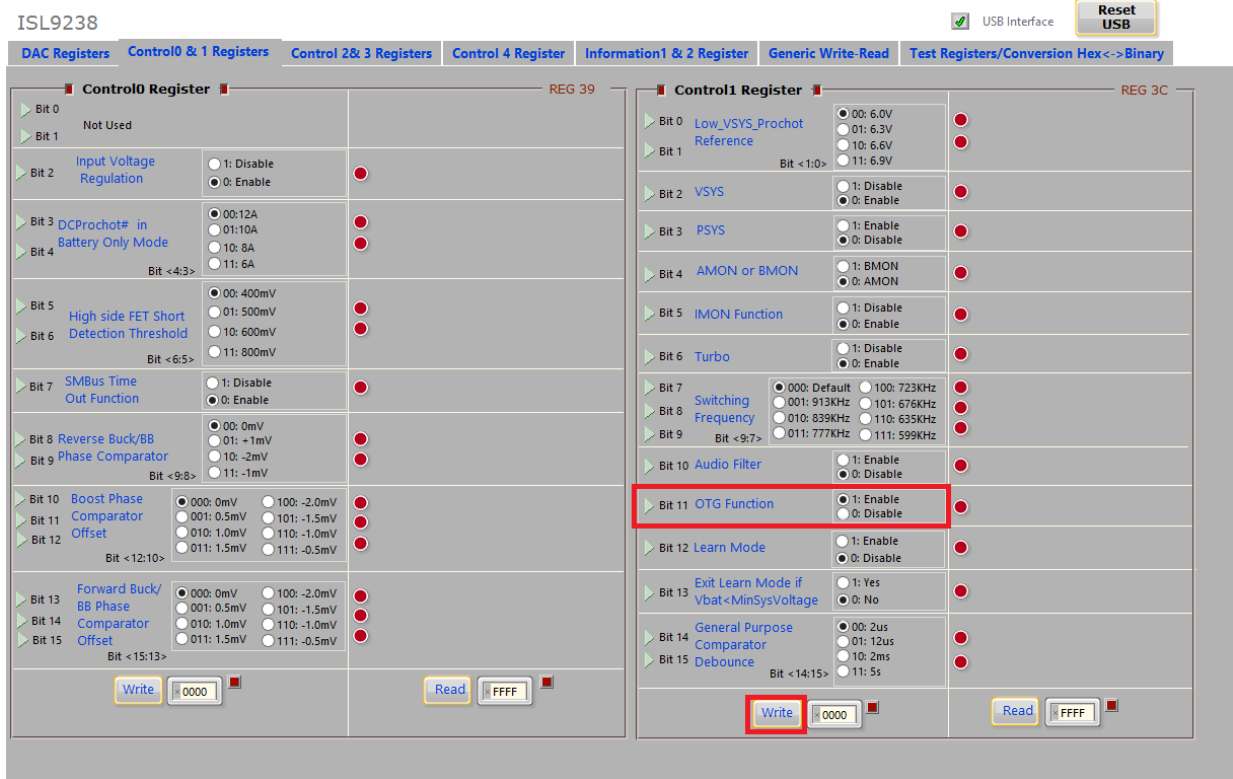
ISL9238

USB Interface

Reset USB

DAC Registers | Control0 & 1 Registers | Control 2& 3 Registers | Control 4 Register | Information1 & 2 Register | Generic Write-Read | Test Registers/Conversion Hex<->Binary

Control0 Register

REG 39

Bit 0
Bit 1
Not Used

Bit 2 Input Voltage Regulation
1: Disable
0: Enable

Bit 3
Bit 4
DCProchot# in Battery Only Mode
Bit <4:3>
00:12A
01:10A
10: 8A
11: 6A

Bit 5
Bit 6
High side FET Short Detection Threshold
Bit <6:5>
00: 400mV
01: 500mV
10: 600mV
11: 800mV

Bit 7 SMBus Time Out Function
1: Disable
0: Enable

Bit 8
Bit 9
Reverse Buck/BB Phase Comparator
Bit <9:8>
00: 0mV
01: +1mV
10: -2mV
11: -1mV

Bit 10
Bit 11
Bit 12
Boost Phase Comparator Offset
Bit <12:10>
000: 0mV
001: 0.5mV
010: 1.0mV
011: 1.5mV
100: -2.0mV
101: -1.5mV
110: -1.0mV
111: -0.5mV

Bit 13
Bit 14
Bit 15
Forward Buck/ BB Phase Comparator Offset
Bit <15:13>
000: 0mV
001: 0.5mV
010: 1.0mV
011: 1.5mV
100: -2.0mV
101: -1.5mV
110: -1.0mV
111: -0.5mV

Write 0000

Read FFFF

Control1 Register

REG 3C

Bit 0
Bit 1
Low_VSYS_Prochot Reference
Bit <1:0>
00: 6.0V
01: 6.3V
10: 6.6V
11: 6.9V

Bit 2 VSYS
1: Disable
0: Enable

Bit 3 PSYS
1: Enable
0: Disable

Bit 4 AMON or BMON
1: BMON
0: AMON

Bit 5 IMON Function
1: Disable
0: Enable

Bit 6 Turbo
1: Disable
0: Enable

Bit 7
Bit 8
Bit 9
Switching Frequency
Bit <9:7>
000: Default
001: 913KHz
010: 839KHz
011: 777KHz
100: 723KHz
101: 676KHz
110: 635KHz
111: 599KHz

Bit 10 Audio Filter
1: Enable
0: Disable

Bit 11 OTG Function
1: Enable
0: Disable

Bit 12 Learn Mode
1: Enable
0: Disable

Bit 13 Exit Learn Mode if Vbat<MinSysVoltage
1: Yes
0: No

Bit 14
Bit 15
General Purpose Comparator Debounce
Bit <14:15>
00: 2us
01: 12us
10: 2ms
11: 5s

Write 0000

Read FFFF